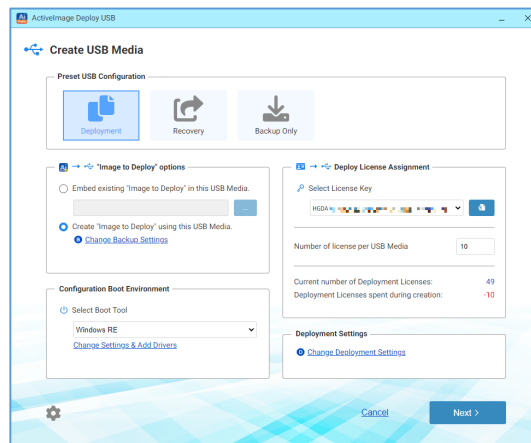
ActiveImage Deploy USB

Create USB Media

Preset USB Configuration

Deployment

Recovery

Backup Only

→ "Image to Deploy" options

Embed existing "Image to Deploy" in this USB Media.

...

Create "Image to Deploy" using this USB Media.

Change Backup Settings

→ Deploy License Assignment

Select License Key

HGDA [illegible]

Number of license per USB Media

10

Current number of Deployment Licenses: 49

Deployment Licenses spent during creation: -10

Configuration Boot Environment

Select Boot Tool

Windows RE

Change Settings & Add Drivers

Deployment Settings

Change Deployment Settings

Cancel

Next ›